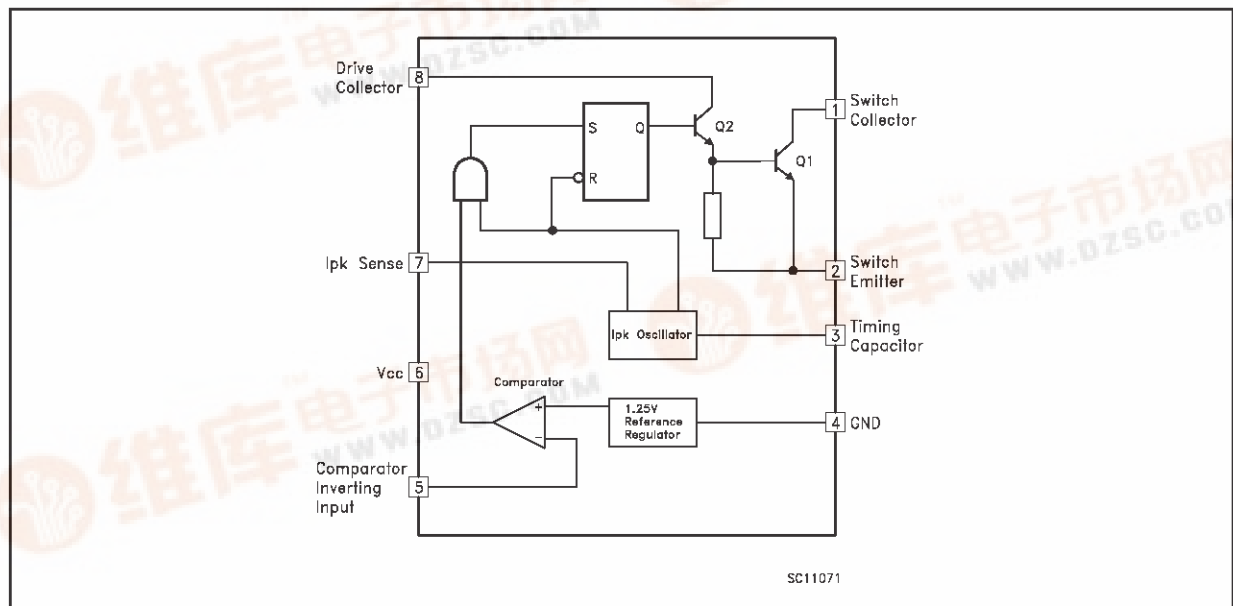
维库电子市场网 WWW.DZSC.COM

Drive Collector 8

S Q
R

Q2

Q1

1 Switch Collector

Ipk Sense 7

2 Switch Emitter

Ipk Oscillator

3 Timing Capacitor

Vcc 6

Comparator

+
−

1.25V Reference Regulator

4 GND

Comparator Inverting Input 5

SC11071